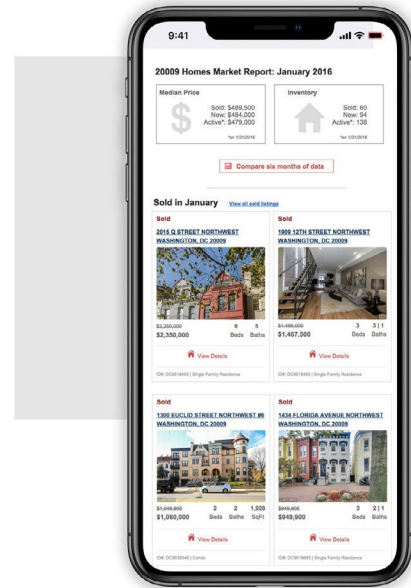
9:41

20009 Homes Market Report: January 2016

Median Price
Sold: $489,500
New: $484,000
Active*: $479,000
*on 1/31/2016

Inventory
Sold: 60
New: 94
Active*: 138
*on 1/31/2016

Compare six months of data

Sold in January View all sold listings

Sold
2016 Q STREET NORTHWEST
WASHINGTON, DC 20009
$2,350,000
$2,350,000
6 Beds
5 Baths
View Details
ID#: DC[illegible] | Single Family Residence

Sold
1909 12TH STREET NORTHWEST
WASHINGTON, DC 20009
$1,499,000
$1,467,000
3 Beds
3 | 1 Baths
View Details
ID#: DC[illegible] | Single Family Residence

Sold
1300 EUCLID STREET NORTHWEST #6
WASHINGTON, DC 20009
$1,049,900
$1,060,000
2 Beds
2 Baths
1,928 SqFt
View Details
ID#: DC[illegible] | Condo

Sold
1434 FLORIDA AVENUE NORTHWEST
WASHINGTON, DC 20009
$949,900
$949,900
3 Beds
2 | 1 Baths
View Details
ID#: DC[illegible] | Single Family Residence